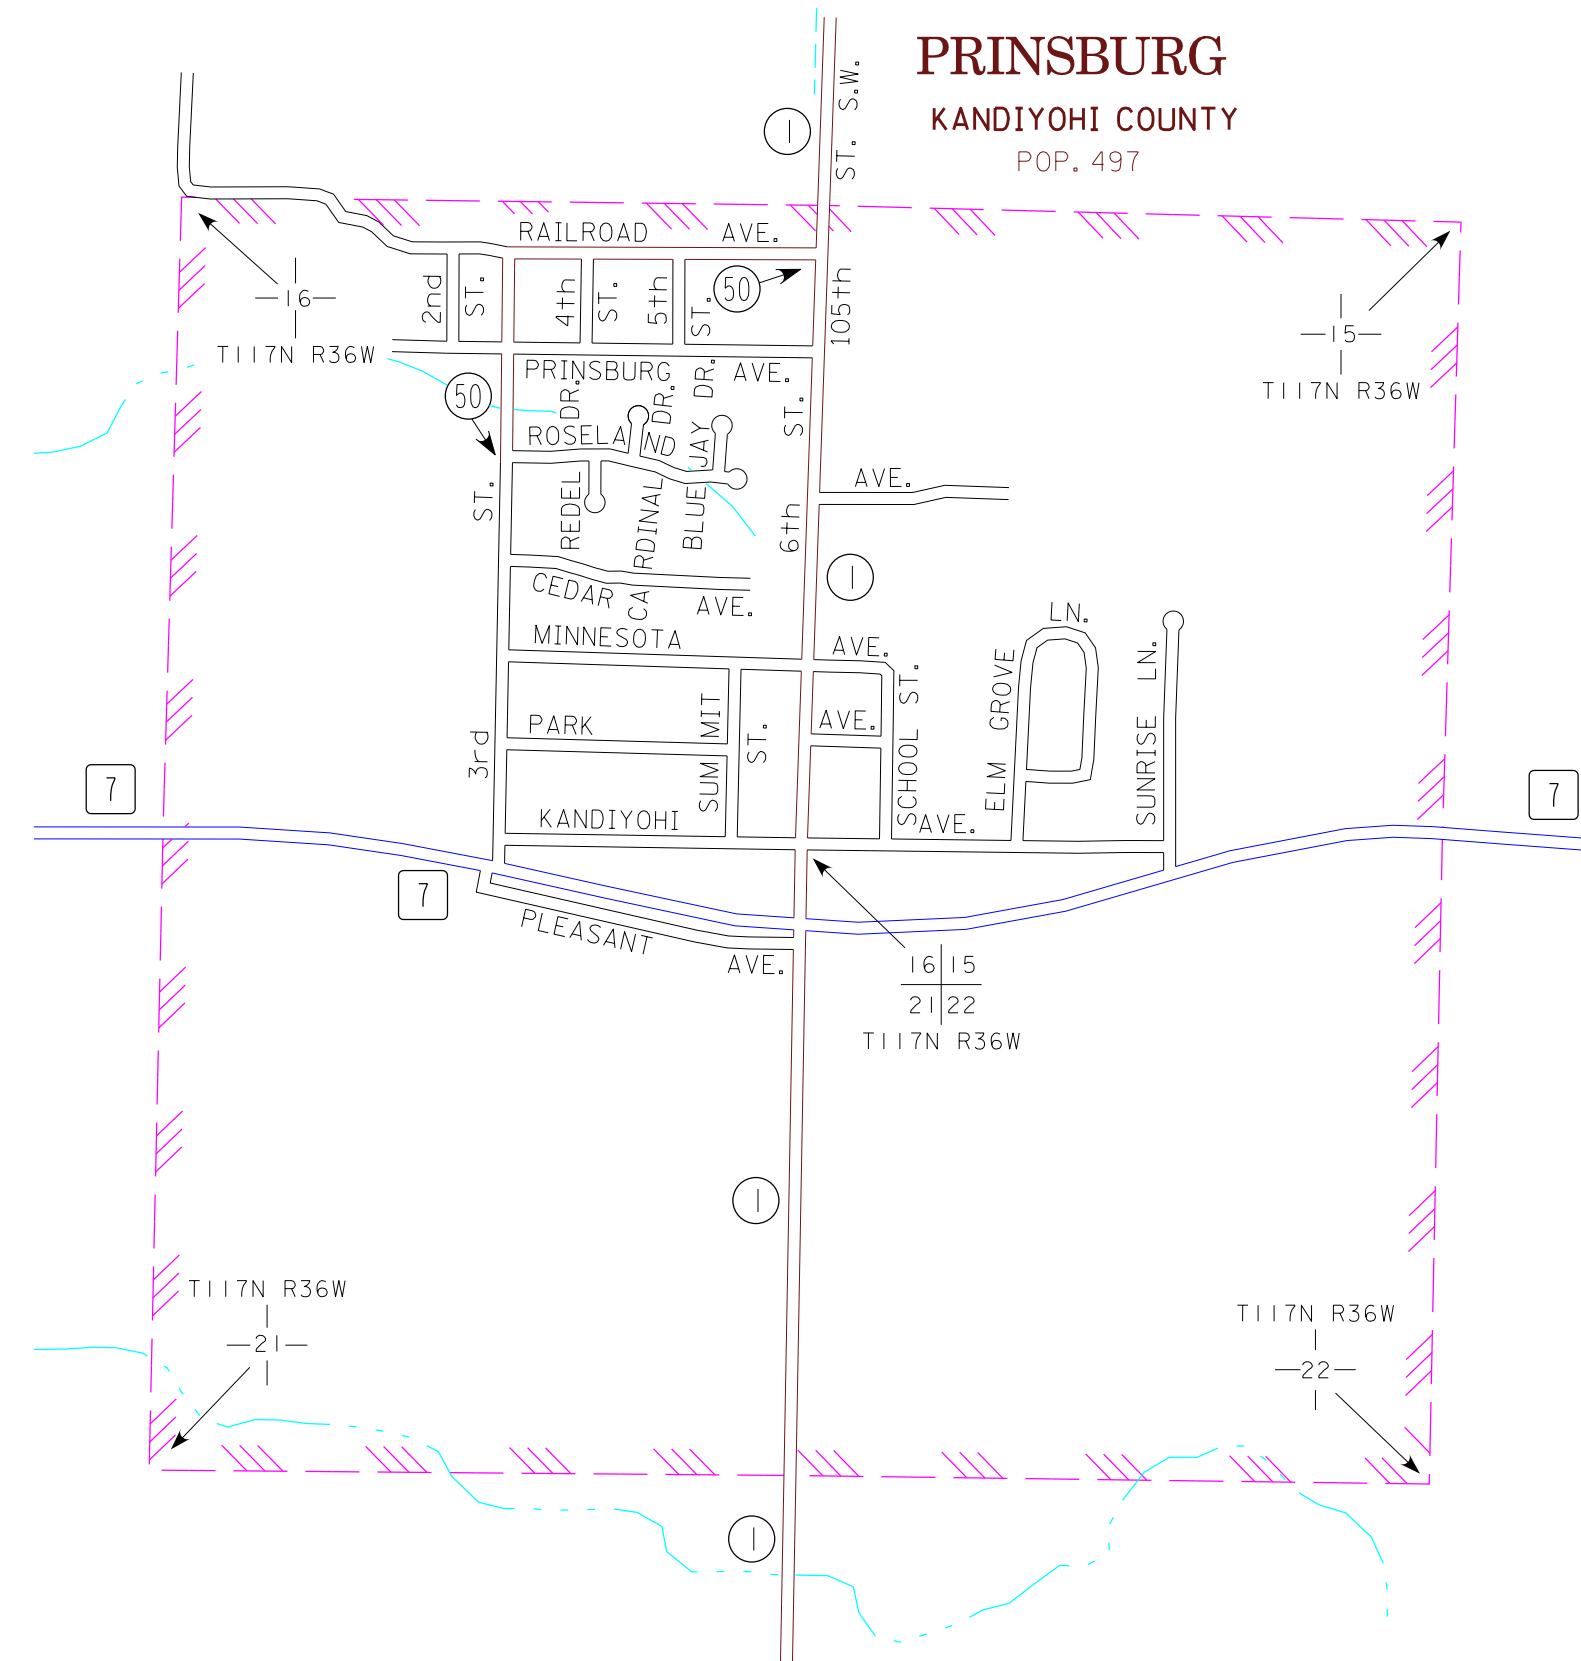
PRINSBURG
KANDIYOHI COUNTY
POP. 497

1
ST. S.W.
RAILROAD AVE.
16
T117N R36W
2nd
ST.
4th
ST.
5th
ST.
50
105th
15
T117N R36W
PRINSBURG AVE.
50
DR.
DR.
DR.
ROSELAND
JAY
ST.
AVE.
ST.
REDEL
CARDINAL
BLUE
6th
1
CEDAR
AVE.
MINNESOTA
AVE.
LN.
PARK
SUMMIT
ST.
AVE.
SCHOOL ST.
GROVE
LN.
SUNRISE
3rd
ELM
7
KANDIYOHI
AVE.
7
7
PLEASANT
AVE.
16 15
21 22
T117N R36W
1
T117N R36W
21
T117N R36W
22
1